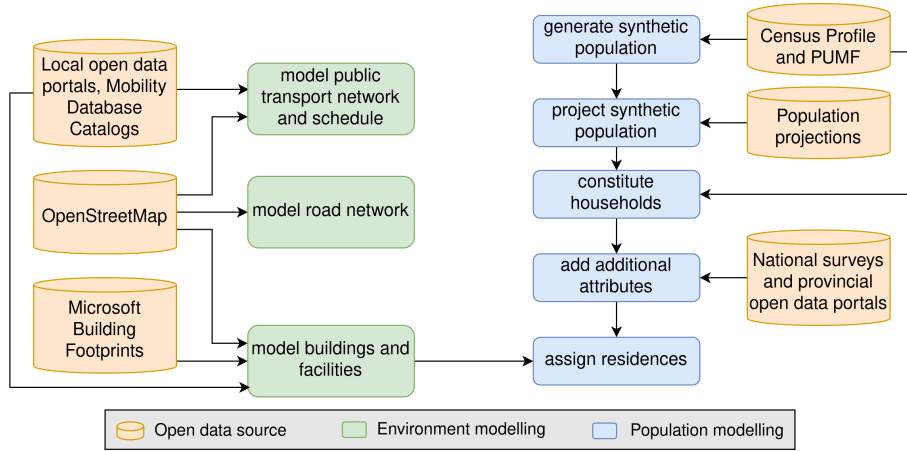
Local open data portals, Mobility Database Catalogs

model public transport network and schedule

OpenStreetMap

model road network

Microsoft Building Footprints

model buildings and facilities

generate synthetic population

Census Profile and PUMF

project synthetic population

Population projections

constitute households

add additional attributes

National surveys and provincial open data portals

assign residences

Open data source

Environment modelling

Population modelling